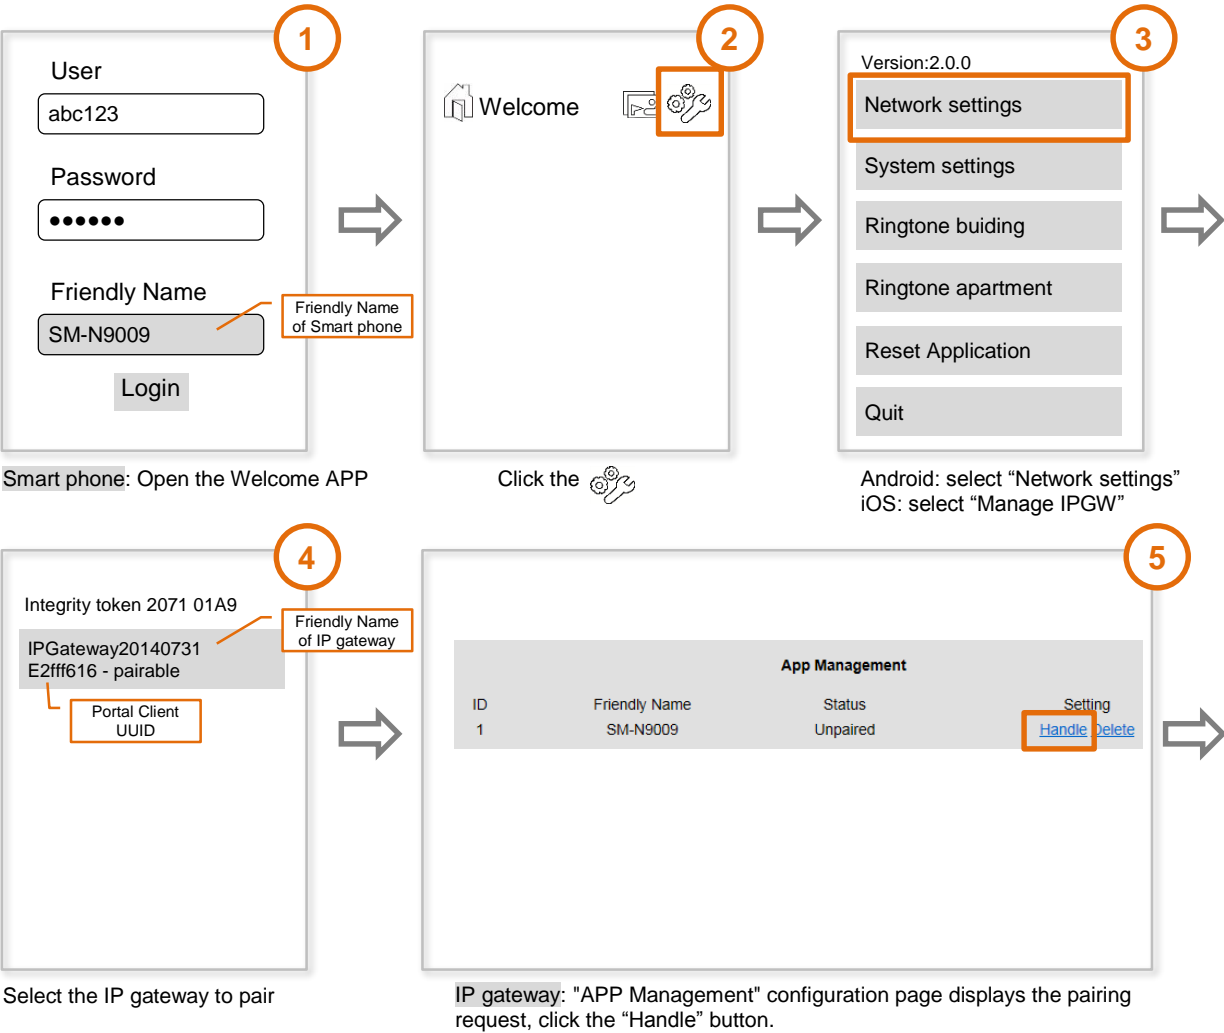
1

User

abc123

Password

••••••

Friendly Name

SM-N9009

Friendly Name of Smart phone

Login

Smart phone: Open the Welcome APP

2

Welcome

Click the

3

Version:2.0.0

Network settings

System settings

Ringtone buiding

Ringtone apartment

Reset Application

Quit

Android: select “Network settings”
iOS: select “Manage IPGW”

4

Integrity token 2071 01A9

IPGateway20140731
E2fff616 - pairable

Friendly Name of IP gateway

Portal Client UUID

Select the IP gateway to pair

5

App Management

| ID | Friendly Name | Status | Setting |
|---|---|---|---|
| 1 | SM-N9009 | Unpaired | Handle Delete |

IP gateway: "APP Management" configuration page displays the pairing request, click the “Handle” button.